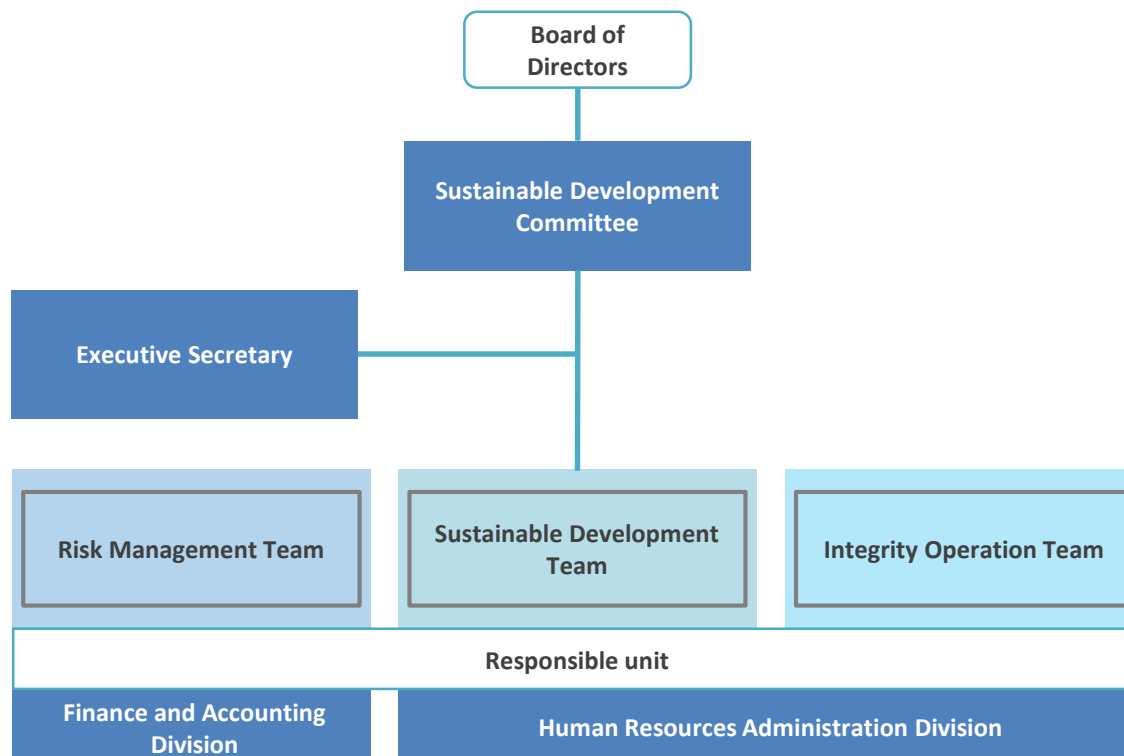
Board of Directors

Sustainable Development Committee

Executive Secretary

Risk Management Team

Sustainable Development Team

Integrity Operation Team

Responsible unit

Finance and Accounting Division

Human Resources Administration Division